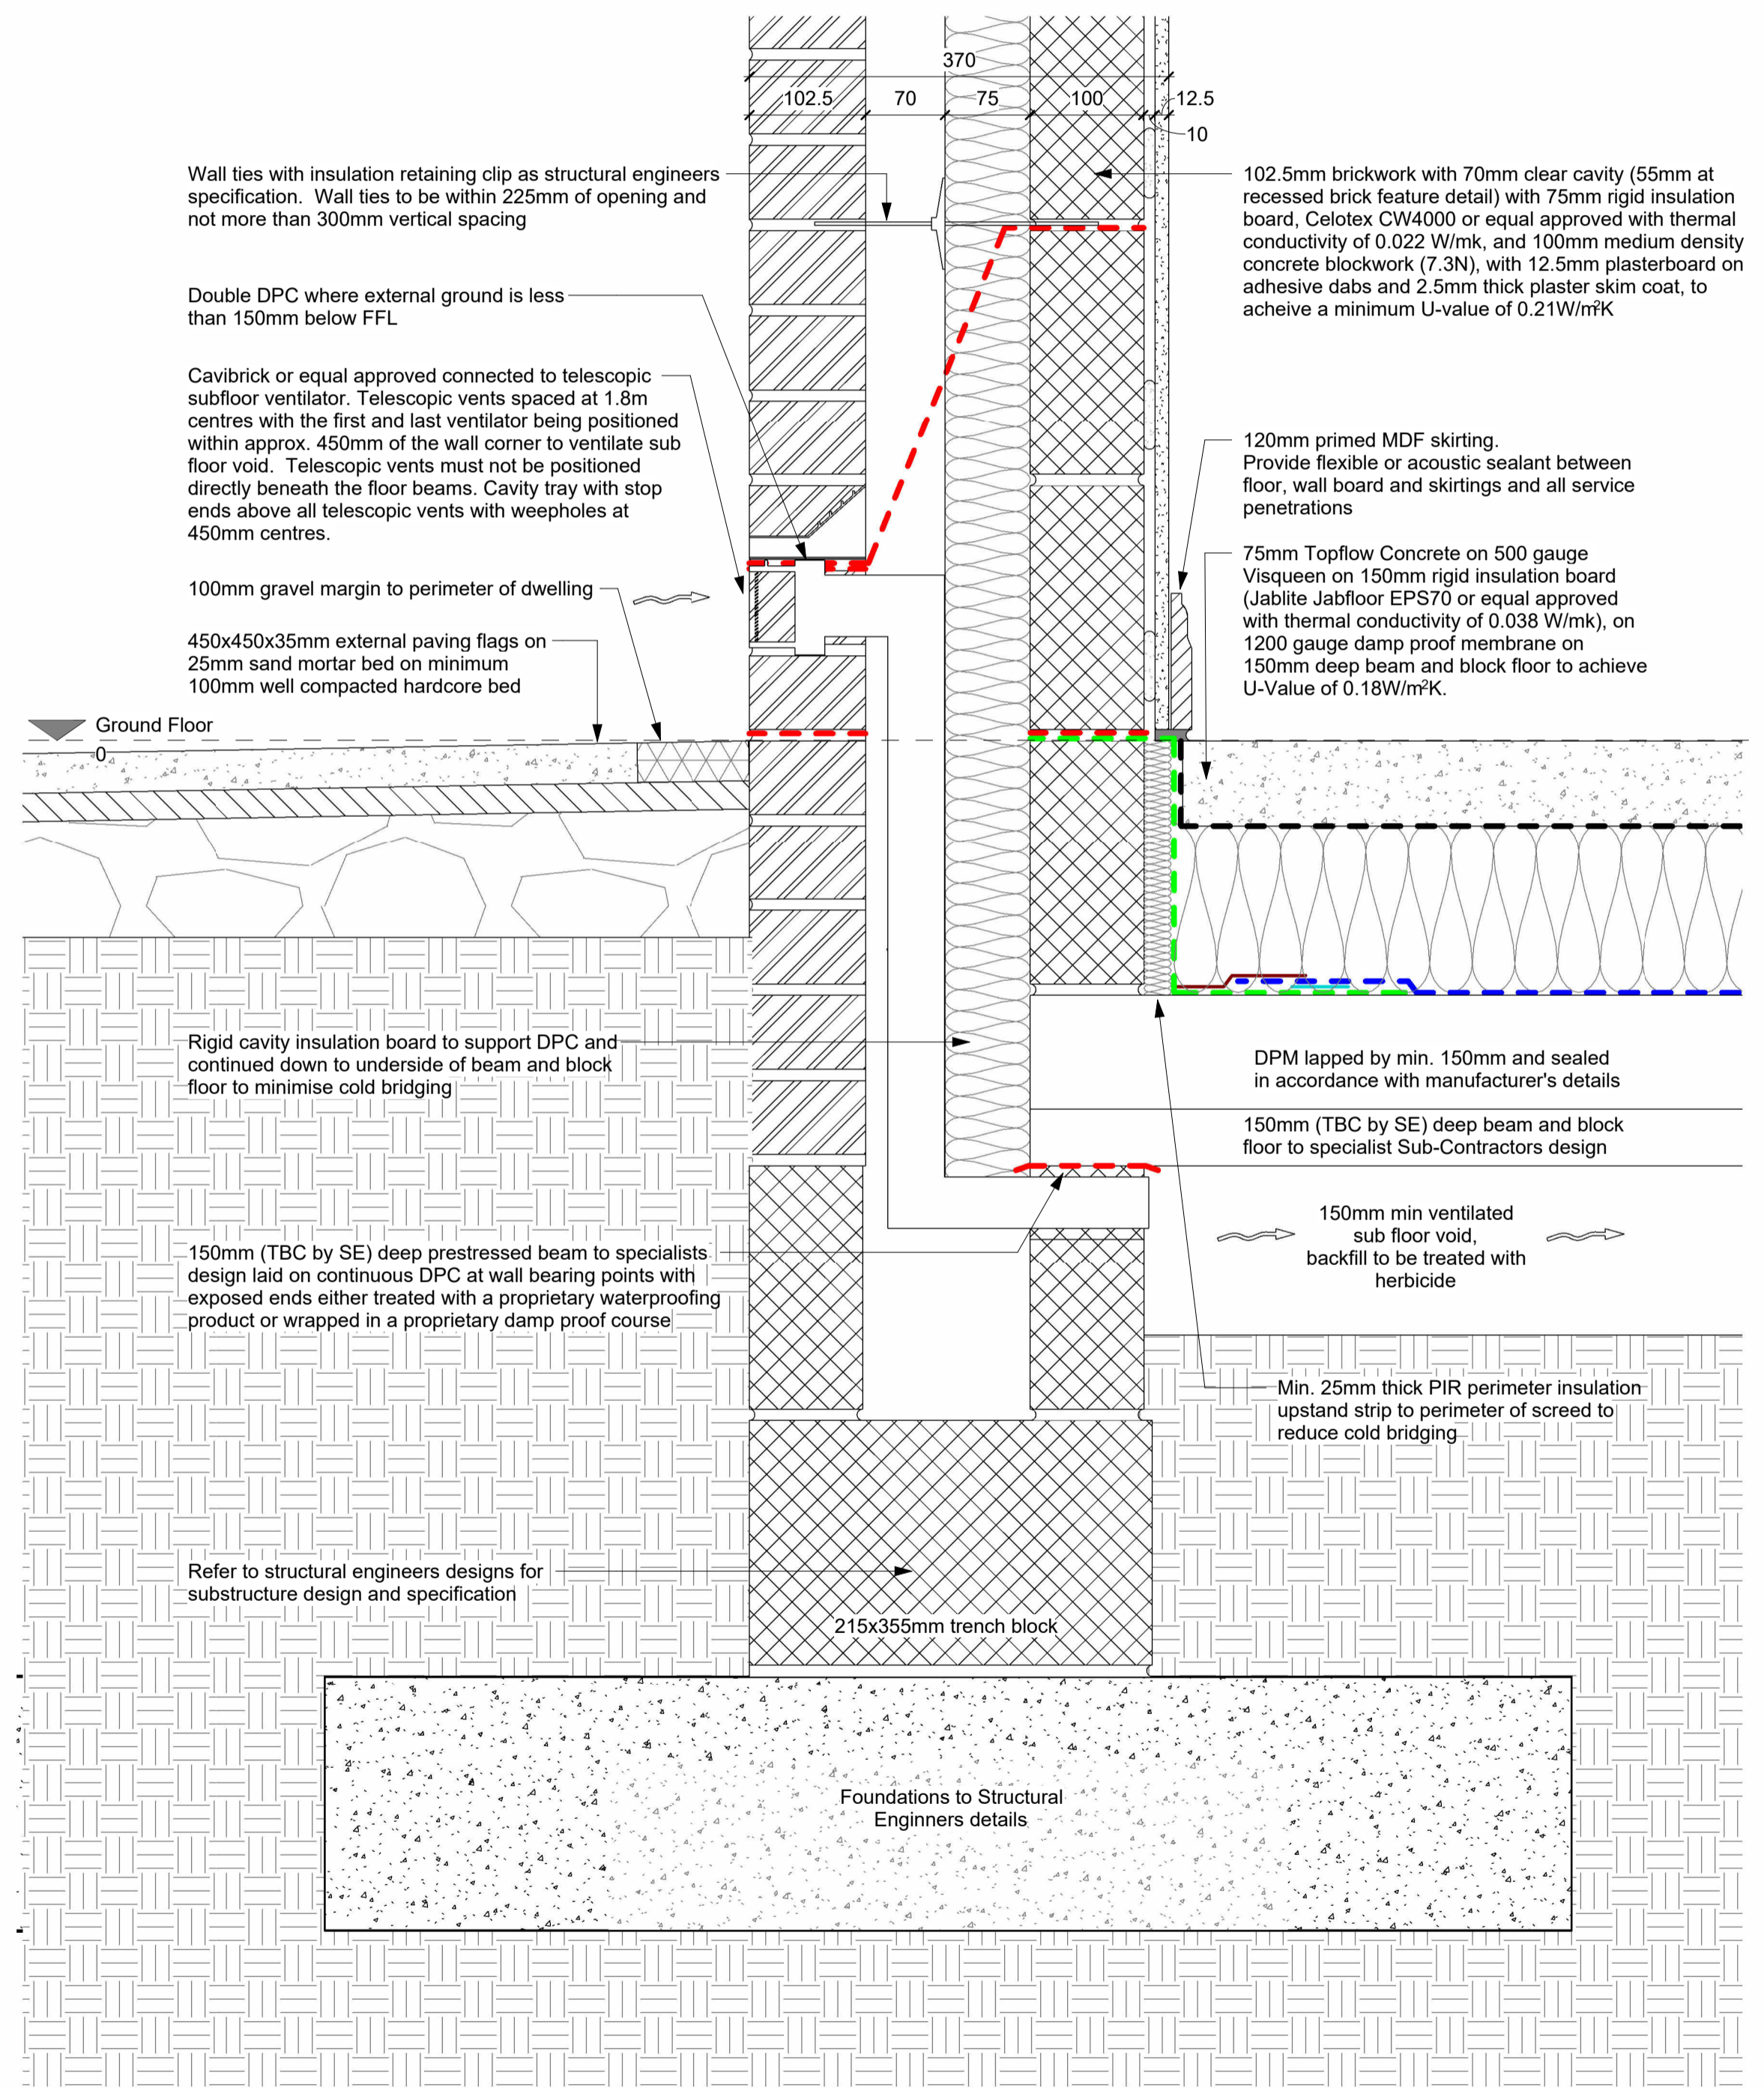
370
102.5
70
75
100
12.5
10

Wall ties with insulation retaining clip as structural engineers specification. Wall ties to be within 225mm of opening and not more than 300mm vertical spacing

102.5mm brickwork with 70mm clear cavity (55mm at recessed brick feature detail) with 75mm rigid insulation board, Celotex CW4000 or equal approved with thermal conductivity of 0.022 W/mk, and 100mm medium density concrete blockwork (7.3N), with 12.5mm plasterboard on adhesive dabs and 2.5mm thick plaster skim coat, to acheive a minimum U-value of 0.21W/m²K

Double DPC where external ground is less than 150mm below FFL

Cavibrick or equal approved connected to telescopic subfloor ventilator. Telescopic vents spaced at 1.8m centres with the first and last ventilator being positioned within approx. 450mm of the wall corner to ventilate sub floor void. Telescopic vents must not be positioned directly beneath the floor beams. Cavity tray with stop ends above all telescopic vents with weepholes at 450mm centres.

120mm primed MDF skirting.
Provide flexible or acoustic sealant between floor, wall board and skirtings and all service penetrations

75mm Topflow Concrete on 500 gauge Visqueen on 150mm rigid insulation board (Jablite Jabfloor EPS70 or equal approved with thermal conductivity of 0.038 W/mk), on 1200 gauge damp proof membrane on 150mm deep beam and block floor to achieve U-Value of 0.18W/m²K.

100mm gravel margin to perimeter of dwelling

450x450x35mm external paving flags on 25mm sand mortar bed on minimum 100mm well compacted hardcore bed

Ground Floor
0

Rigid cavity insulation board to support DPC and continued down to underside of beam and block floor to minimise cold bridging

DPM lapped by min. 150mm and sealed in accordance with manufacturer's details

150mm (TBC by SE) deep beam and block floor to specialist Sub-Contractors design

150mm min ventilated sub floor void, backfill to be treated with herbicide

150mm (TBC by SE) deep prestressed beam to specialists design laid on continuous DPC at wall bearing points with exposed ends either treated with a proprietary waterproofing product or wrapped in a proprietary damp proof course

Min. 25mm thick PIR perimeter insulation upstand strip to perimeter of screed to reduce cold bridging

Refer to structural engineers designs for substructure design and specification

215x355mm trench block

Foundations to Structural Enginners details